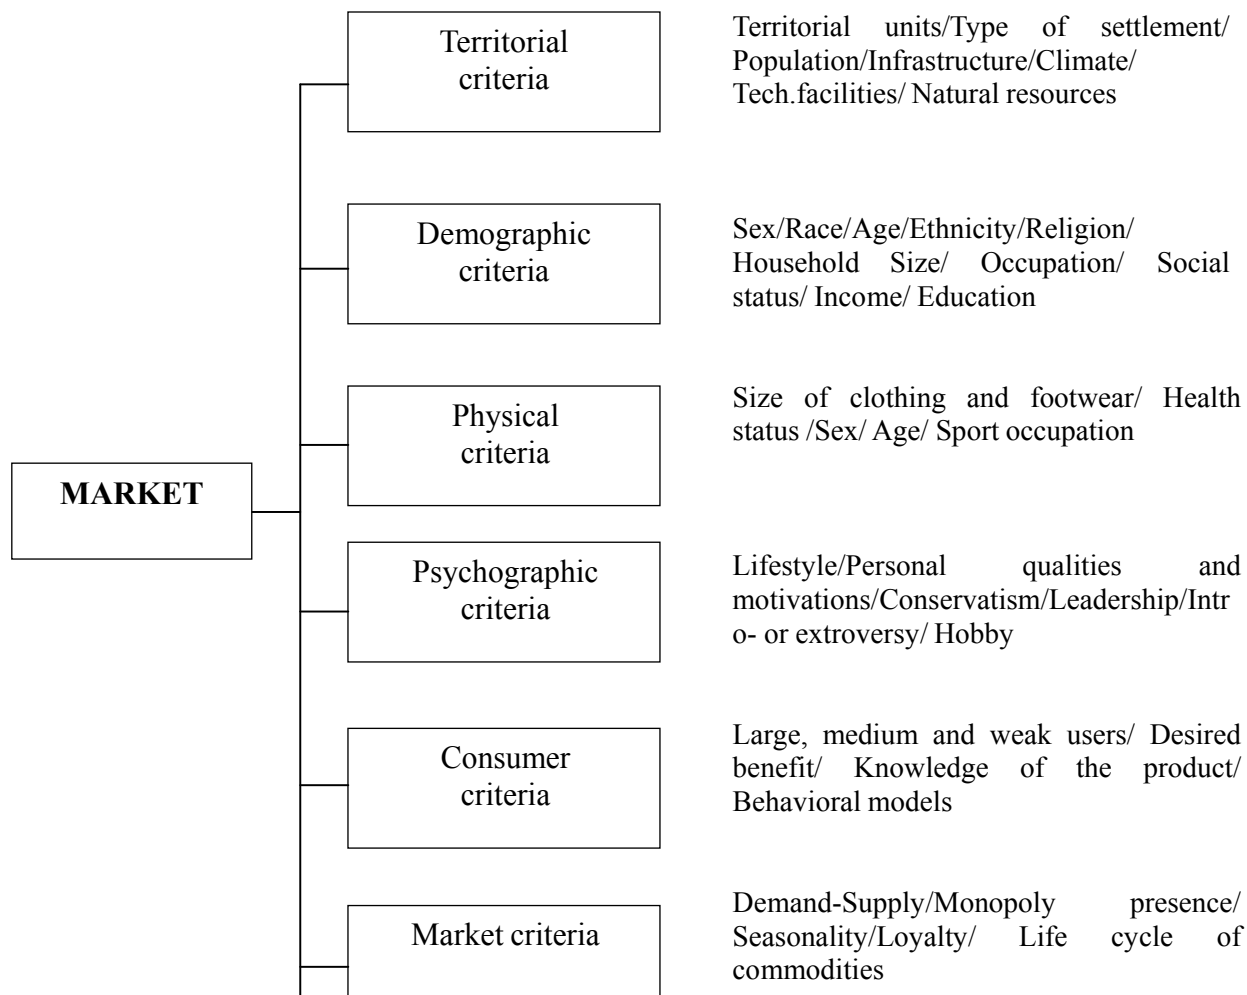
MARKET

Territorial criteria

Territorial units/Type of settlement/ Population/Infrastructure/Climate/ Tech.facilities/ Natural resources

Demographic criteria

Sex/Race/Age/Ethnicity/Religion/ Household Size/ Occupation/ Social status/ Income/ Education

Physical criteria

Size of clothing and footwear/ Health status /Sex/ Age/ Sport occupation

Psychographic criteria

Lifestyle/Personal qualities and motivations/Conservatism/Leadership/Intro- or extroversy/ Hobby

Consumer criteria

Large, medium and weak users/ Desired benefit/ Knowledge of the product/ Behavioral models

Market criteria

Demand-Supply/Monopoly presence/ Seasonality/Loyalty/ Life cycle of commodities